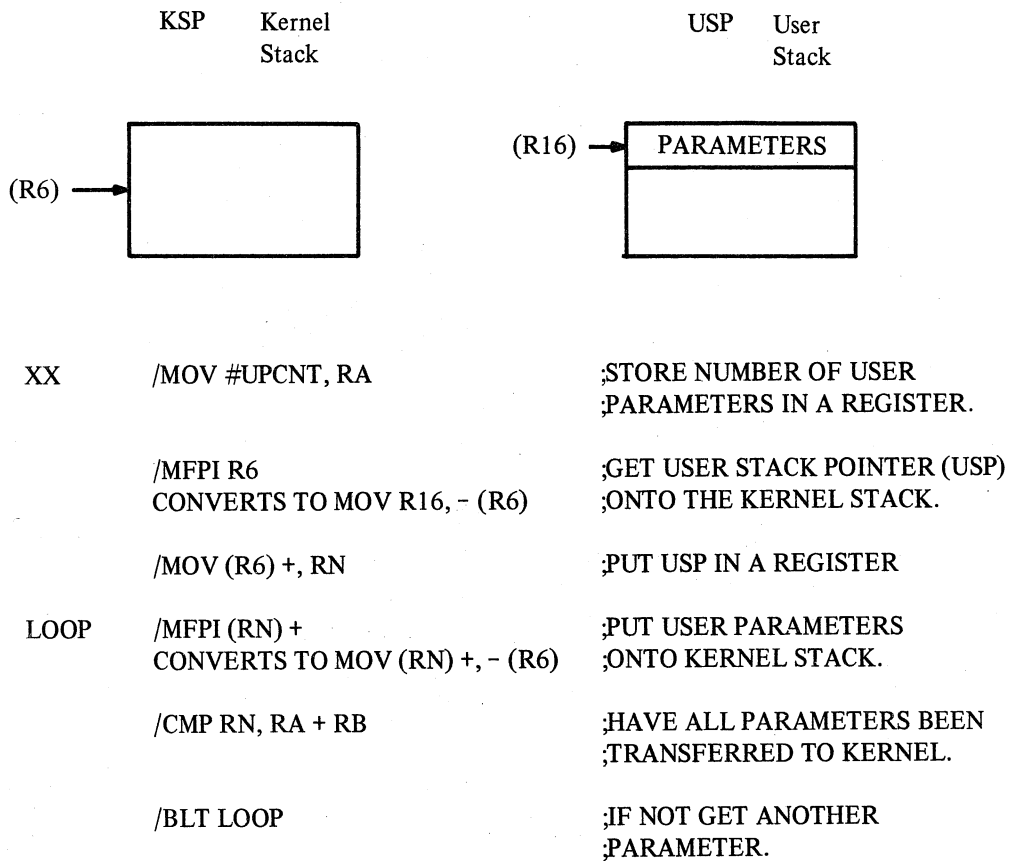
KSP Kernel Stack

USP User Stack

(R6)

(R16)

PARAMETERS

XX /MOV #UPCNT, RA ;STORE NUMBER OF USER ;PARAMETERS IN A REGISTER.

/MFPI R6 CONVERTS TO MOV R16, - (R6) ;GET USER STACK POINTER (USP) ;ONTO THE KERNEL STACK.

/MOV (R6) +, RN ;PUT USP IN A REGISTER

LOOP /MFPI (RN) + CONVERTS TO MOV (RN) +, - (R6) ;PUT USER PARAMETERS ;ONTO KERNEL STACK.

/CMP RN, RA + RB ;HAVE ALL PARAMETERS BEEN ;TRANSFERRED TO KERNEL.

/BLT LOOP ;IF NOT GET ANOTHER ;PARAMETER.